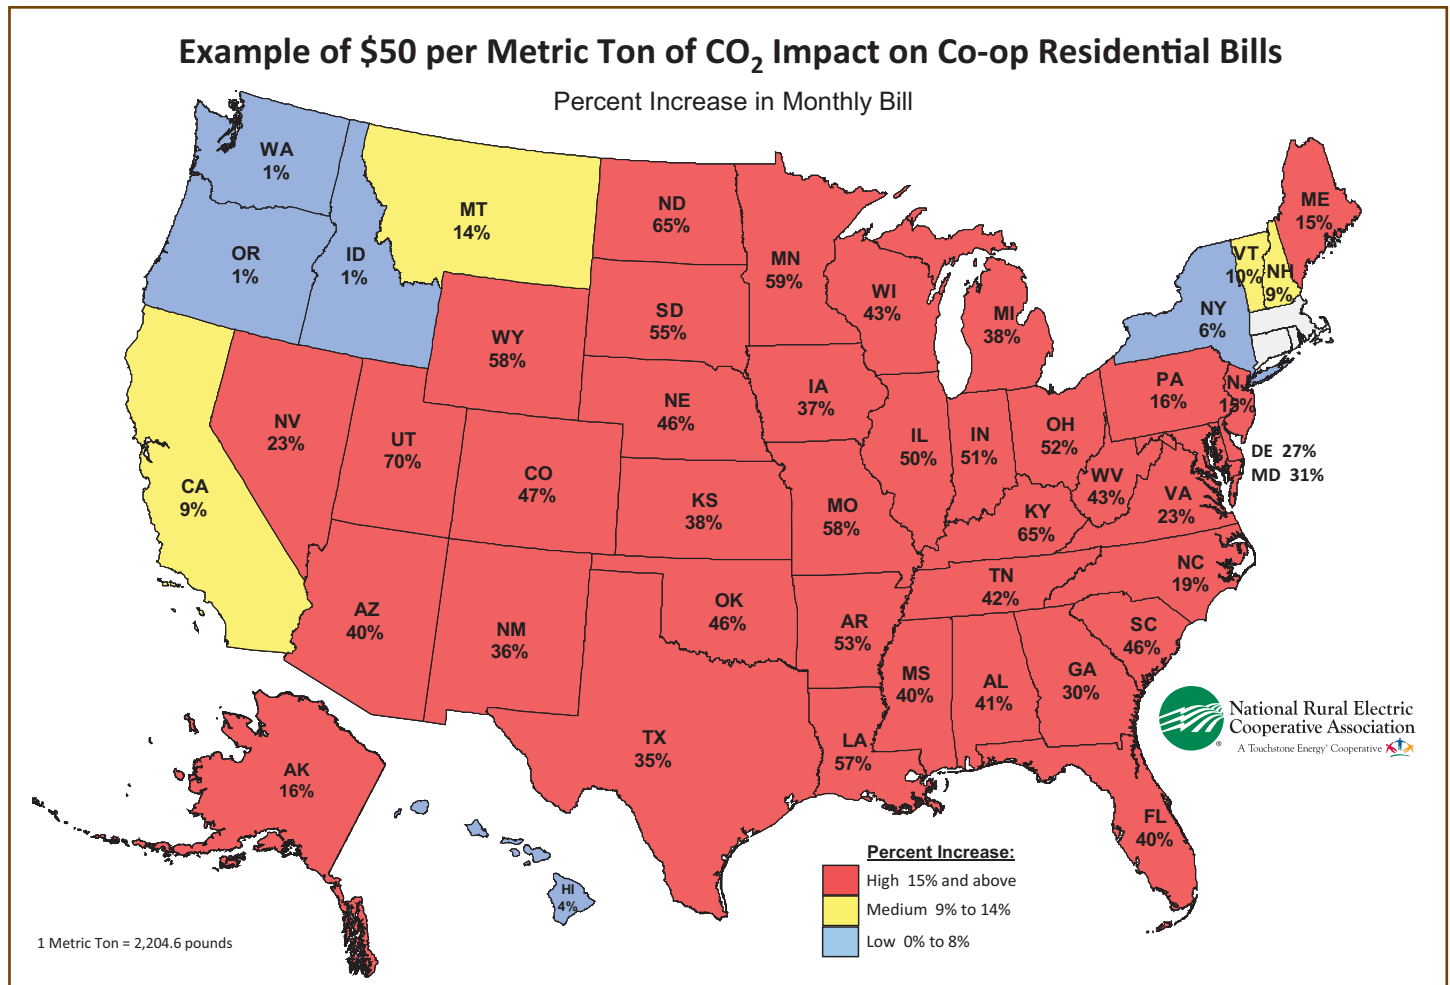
Example of \$50 per Metric Ton of $CO_2$ Impact on Co-op Residential Bills

Percent Increase in Monthly Bill

WA
1%

OR
1%

ID
1%

MT
14%

ND
65%

MN
59%

ME
15%

VT
10%

NH
9%

CA
9%

NV
23%

UT
70%

WY
58%

SD
55%

WI
43%

MI
38%

NY
6%

PA
16%

NJ
18%

DE 27%
MD 31%

NE
46%

IA
37%

IL
50%

IN
51%

OH
52%

CO
47%

KS
38%

MO
58%

KY
65%

WV
43%

VA
23%

AZ
40%

NM
36%

OK
46%

AR
53%

TN
42%

NC
19%

SC
46%

MS
40%

AL
41%

GA
30%

TX
35%

LA
57%

FL
40%

AK
16%

HI
4%

National Rural Electric Cooperative Association
A Touchstone Energy® Cooperative

Percent Increase:
High 15% and above
Medium 9% to 14%
Low 0% to 8%

1 Metric Ton = 2,204.6 pounds